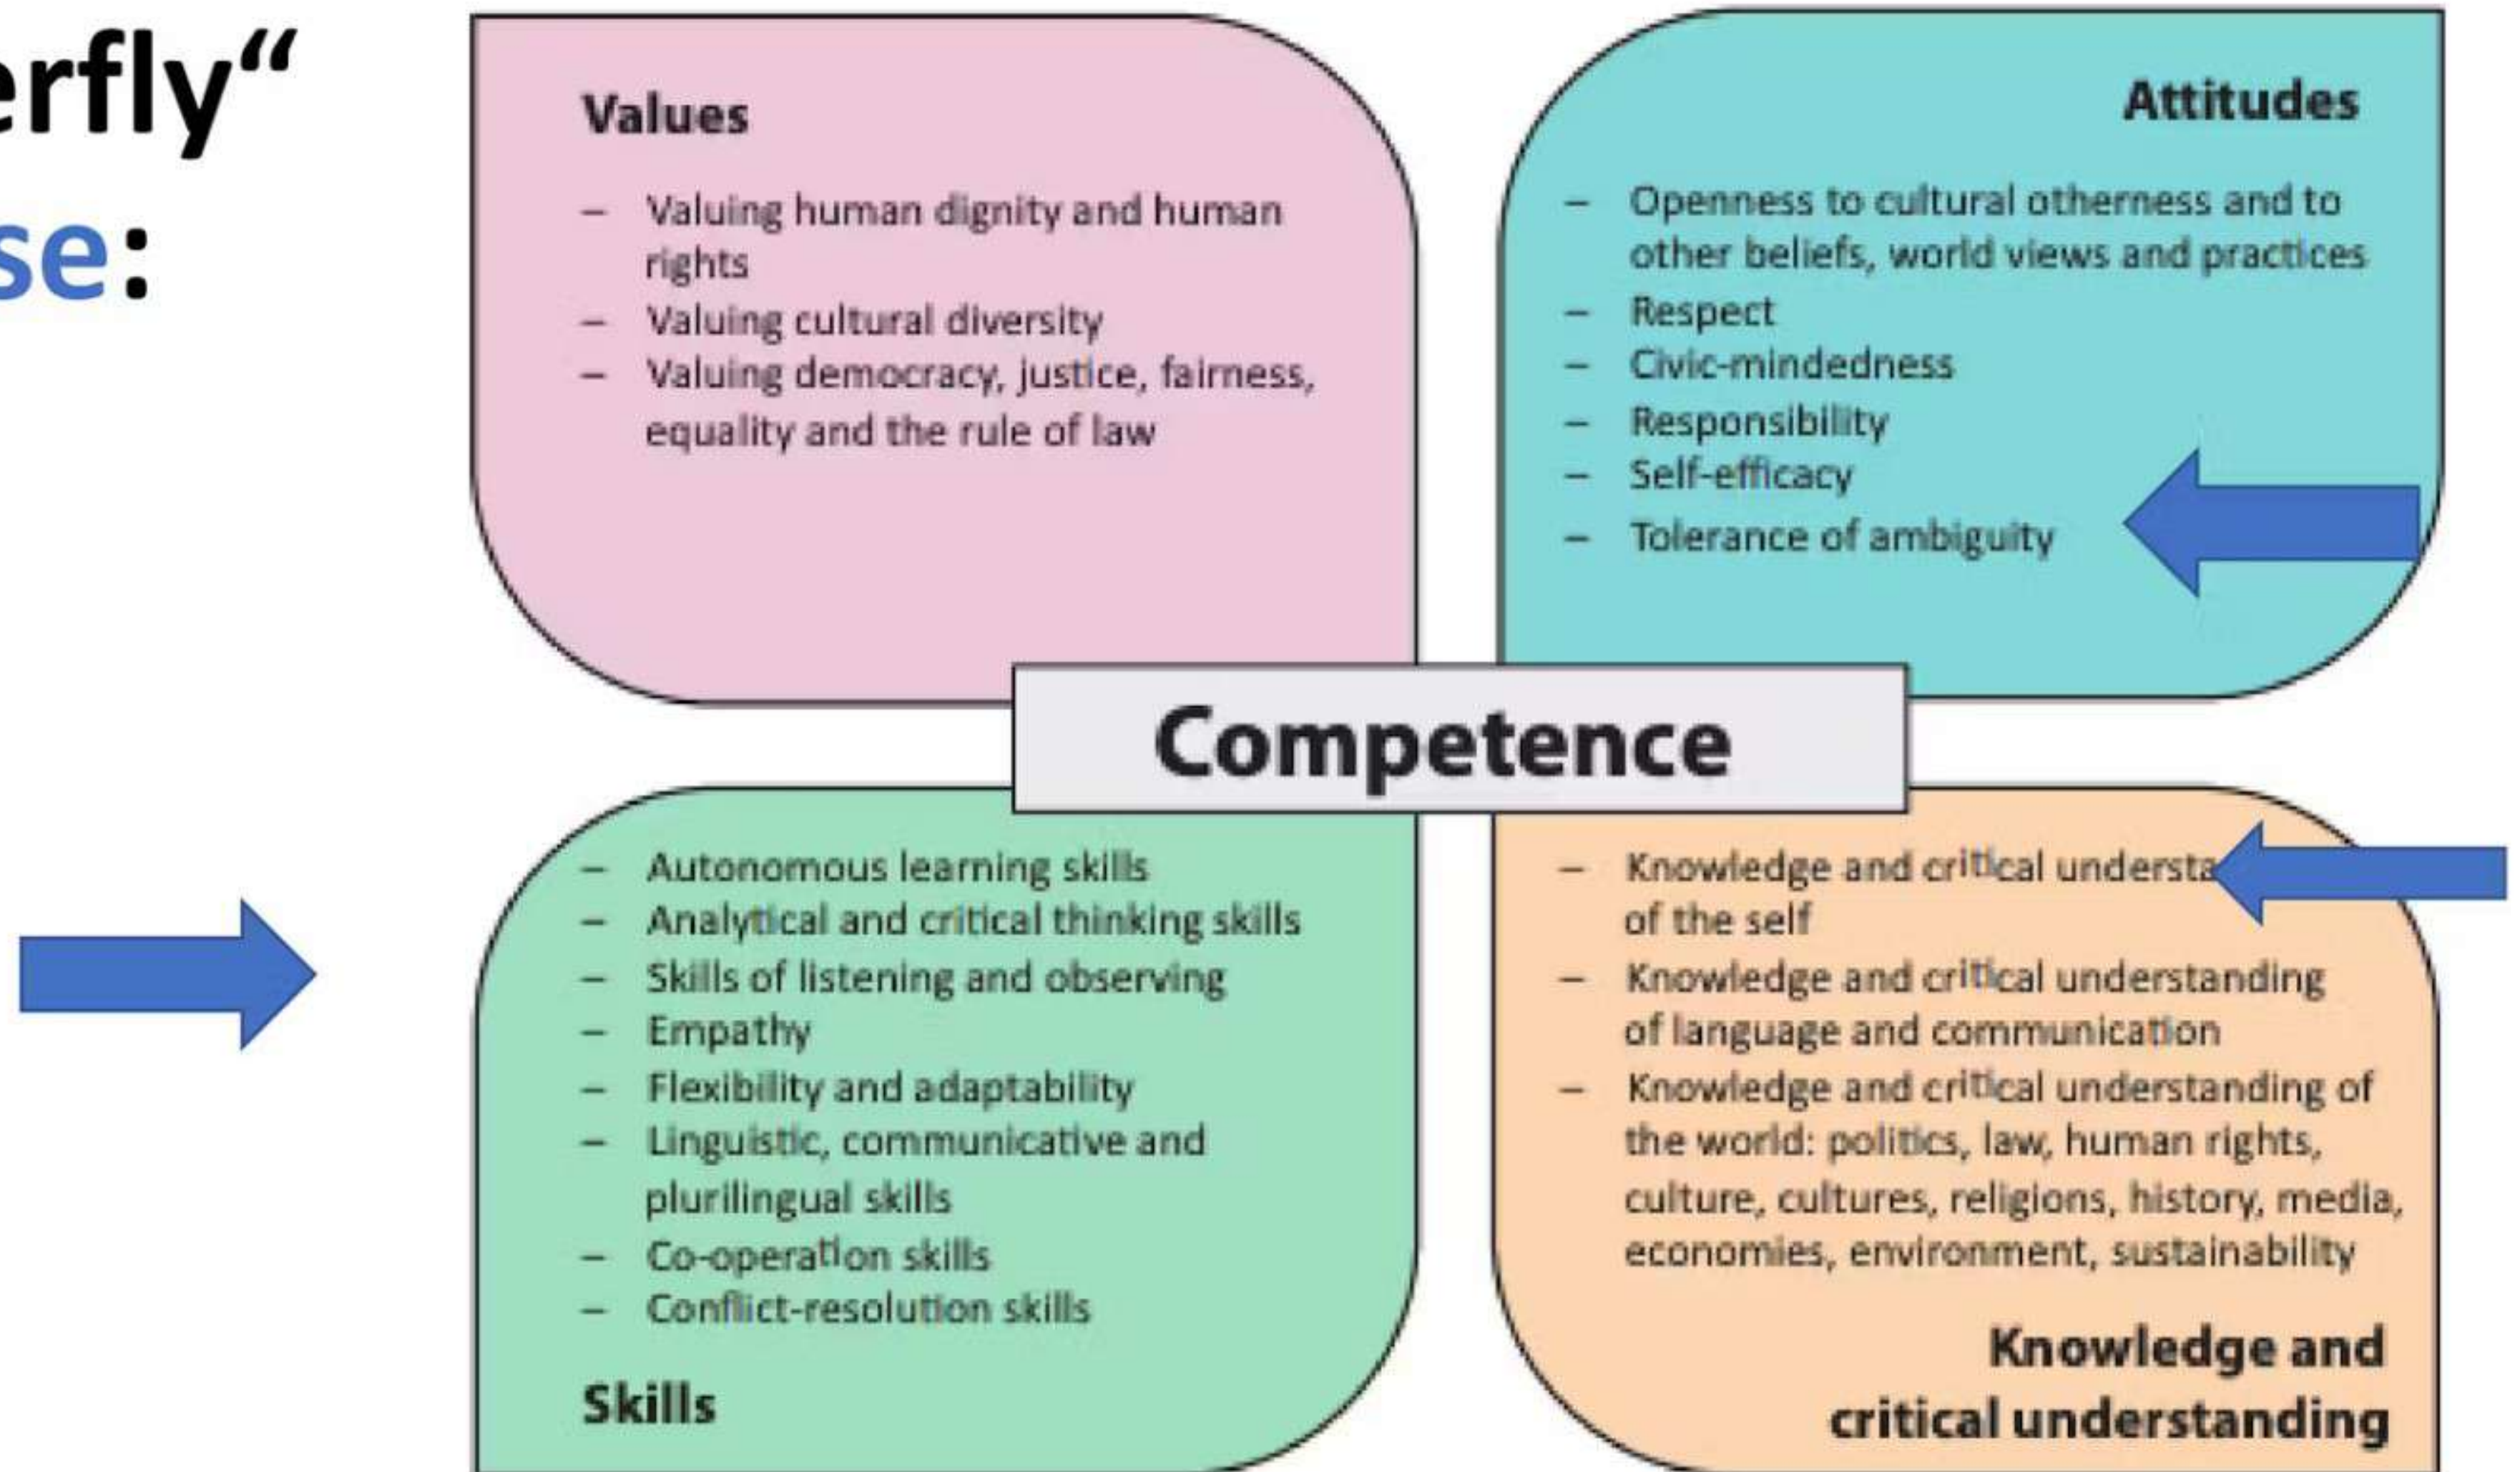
erfly"
se:

Values

– Valuing human dignity and human rights
– Valuing cultural diversity
– Valuing democracy, justice, fairness, equality and the rule of law

Attitudes

– Openness to cultural otherness and to other beliefs, world views and practices
– Respect
– Civic-mindedness
– Responsibility
– Self-efficacy
– Tolerance of ambiguity

Competence

– Autonomous learning skills
– Analytical and critical thinking skills
– Skills of listening and observing
– Empathy
– Flexibility and adaptability
– Linguistic, communicative and plurilingual skills
– Co-operation skills
– Conflict-resolution skills

Skills

– Knowledge and critical understa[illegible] of the self
– Knowledge and critical understanding of language and communication
– Knowledge and critical understanding of the world: politics, law, human rights, culture, cultures, religions, history, media, economies, environment, sustainability

Knowledge and critical understanding